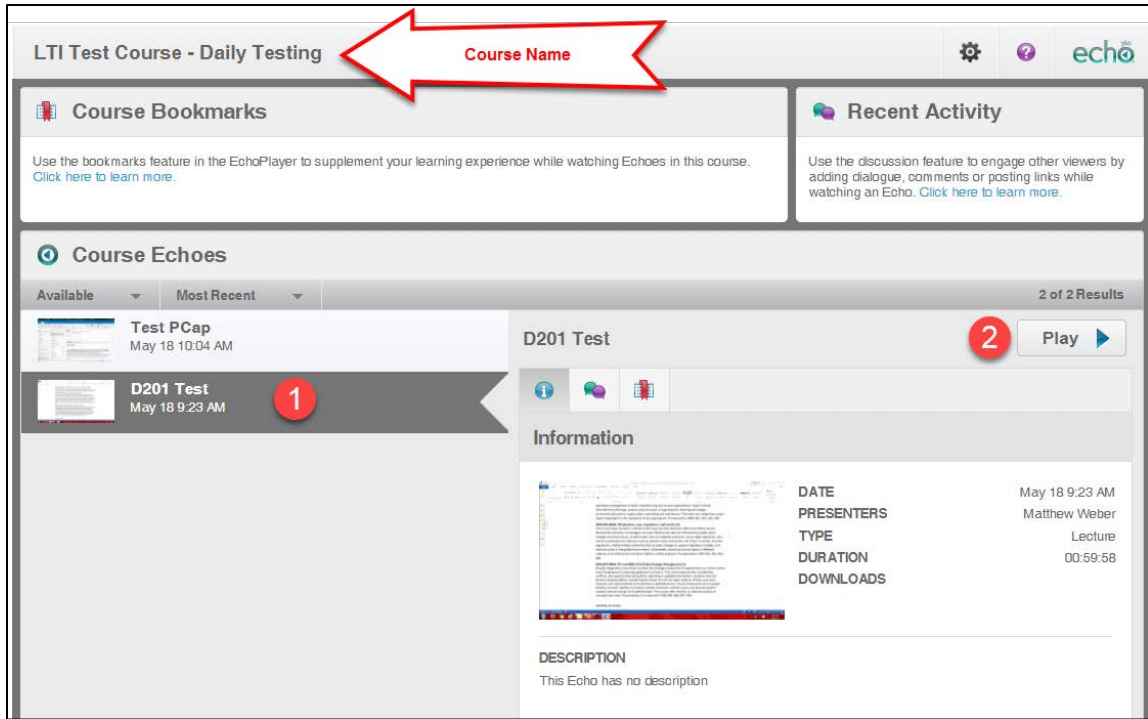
LTI Test Course - Daily Testing

Course Name

echo

Course Bookmarks

Use the bookmarks feature in the EchoPlayer to supplement your learning experience while watching Echoes in this course. Click here to learn more.

Recent Activity

Use the discussion feature to engage other viewers by adding dialogue, comments or posting links while watching an Echo. Click here to learn more.

Course Echoes

Available

Most Recent

2 of 2 Results

Test PCap
May 18 10:04 AM

D201 Test
May 18 9:23 AM

1

D201 Test

2

Play

Information

| | |
|---|---|
| DATE | May 18 9:23 AM |
| PRESENTERS | Matthew Weber |
| TYPE | Lecture |
| DURATION | 00:59:58 |
| DOWNLOADS | |

DESCRIPTION

This Echo has no description